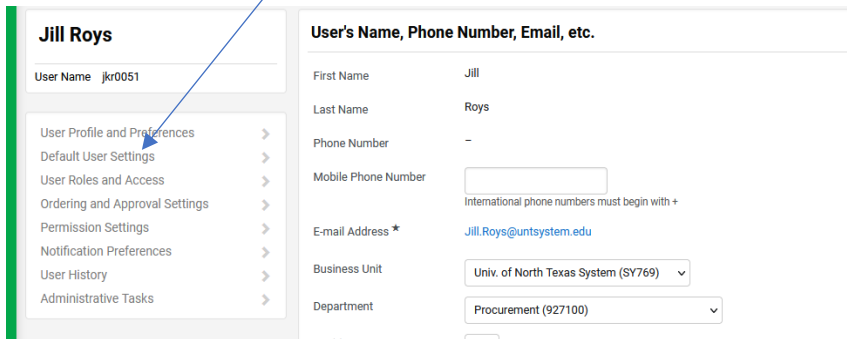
Jill Roys

User Name jkr0051

User Profile and Preferences
Default User Settings
User Roles and Access
Ordering and Approval Settings
Permission Settings
Notification Preferences
User History
Administrative Tasks

User's Name, Phone Number, Email, etc.

| First Name | Jill |
|---|---|
| Last Name | Roys |
| Phone Number | – |
| Mobile Phone Number | International phone numbers must begin with + |
| E-mail Address * | Jill.Roys@untsystem.edu |
| Business Unit | Univ. of North Texas System (SY769) |
| Department | Procurement (927100) |